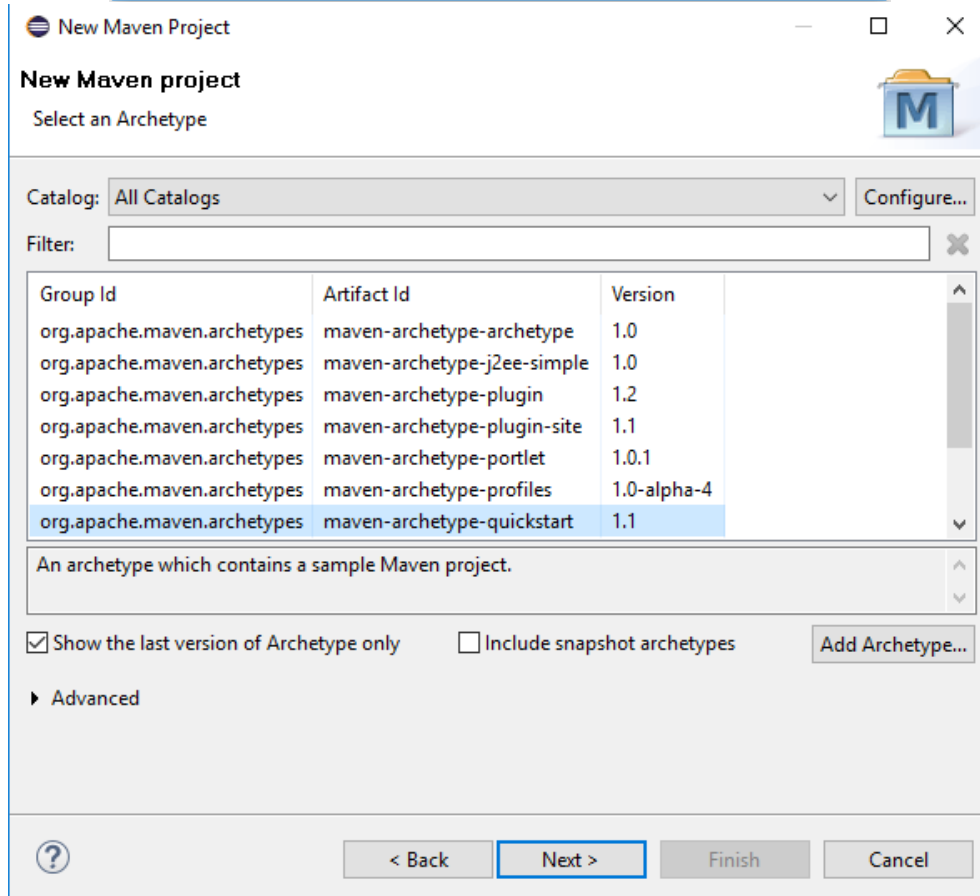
New Maven Project

New Maven project

Select an Archetype

M

Catalog: All Catalogs

Configure...

Filter:

| Group Id | Artifact Id | Version |
|---|---|---|
| org.apache.maven.archetypes | maven-archetype-archetype | 1.0 |
| org.apache.maven.archetypes | maven-archetype-j2ee-simple | 1.0 |
| org.apache.maven.archetypes | maven-archetype-plugin | 1.2 |
| org.apache.maven.archetypes | maven-archetype-plugin-site | 1.1 |
| org.apache.maven.archetypes | maven-archetype-portlet | 1.0.1 |
| org.apache.maven.archetypes | maven-archetype-profiles | 1.0-alpha-4 |
| org.apache.maven.archetypes | maven-archetype-quickstart | 1.1 |

An archetype which contains a sample Maven project.

Show the last version of Archetype only

Include snapshot archetypes

Add Archetype...

Advanced

< Back

Next >

Finish

Cancel